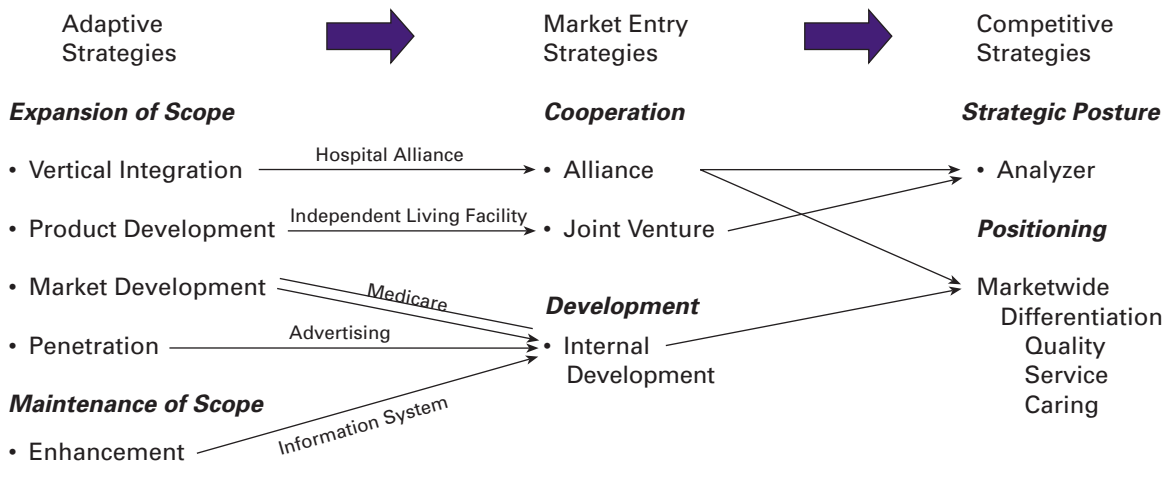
Adaptive Strategies

Market Entry Strategies

Competitive Strategies

***Expansion of Scope***

• Vertical Integration

• Product Development

• Market Development

• Penetration

***Maintenance of Scope***

• Enhancement

Hospital Alliance

Independent Living Facility

Medicare

Advertising

Information System

***Cooperation***

• Alliance

• Joint Venture

***Development***

• Internal Development

***Strategic Posture***

• Analyzer

***Positioning***

Marketwide
Differentiation
Quality
Service
Caring